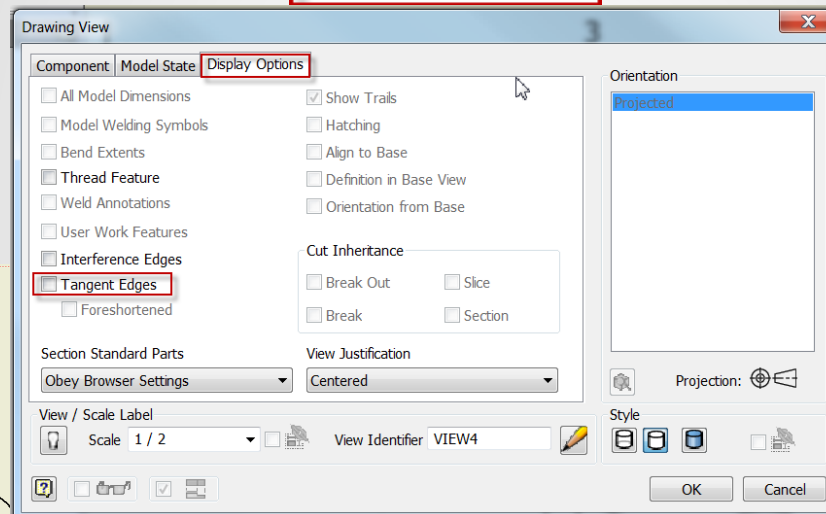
Drawing View

Component | Model State | Display Options

All Model Dimensions
Model Welding Symbols
Bend Extents
Thread Feature
Weld Annotations
User Work Features
Interference Edges
Tangent Edges
Foreshortened

Show Trails
Hatching
Align to Base
Definition in Base View
Orientation from Base

Cut Inheritance
Break Out
Slice
Break
Section

Section Standard Parts
Obey Browser Settings

View Justification
Centered

Orientation
Projected

Projection:

View / Scale Label
Scale 1 / 2
View Identifier VIEW4

Style

OK
Cancel